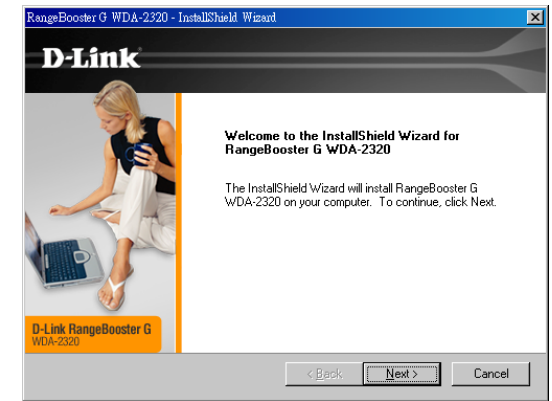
RangeBooster G WDA-2320 - InstallShield Wizard

D-Link

Welcome to the InstallShield Wizard for RangeBooster G WDA-2320

The InstallShield Wizard will install RangeBooster G WDA-2320 on your computer. To continue, click Next.

D-Link RangeBooster G
WDA-2320

< Back
Next >
Cancel